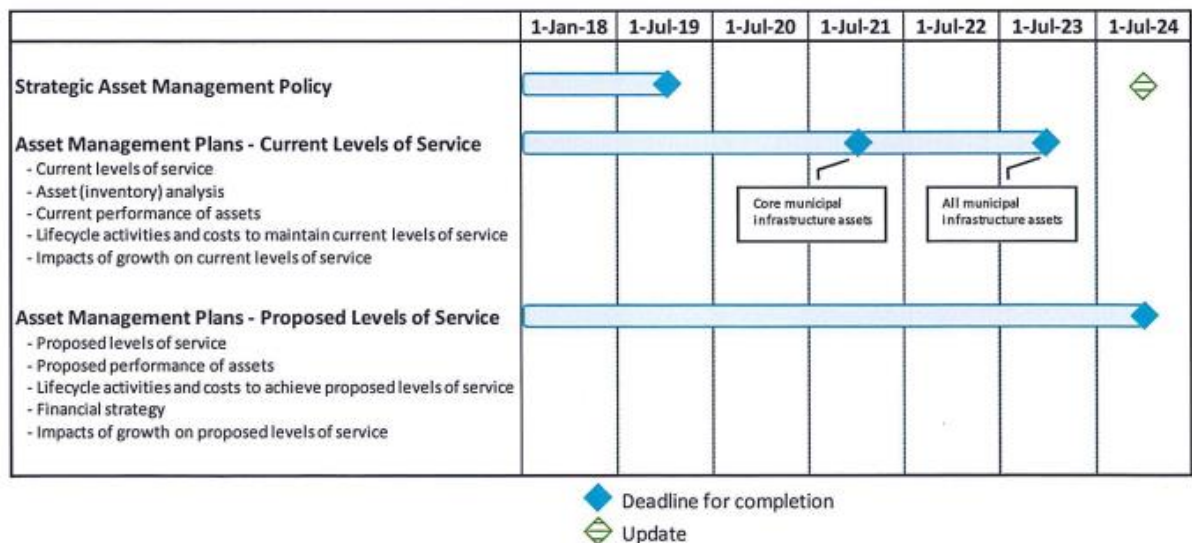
|  | 1-Jan-18 | 1-Jul-19 | 1-Jul-20 | 1-Jul-21 | 1-Jul-22 | 1-Jul-23 | 1-Jul-24 |
|---|---|---|---|---|---|---|---|

Strategic Asset Management Policy

Asset Management Plans - Current Levels of Service
- Current levels of service
- Asset (inventory) analysis
- Current performance of assets
- Lifecycle activities and costs to maintain current levels of service
- Impacts of growth on current levels of service

Core municipal infrastructure assets

All municipal infrastructure assets

Asset Management Plans - Proposed Levels of Service
- Proposed levels of service
- Proposed performance of assets
- Lifecycle activities and costs to achieve proposed levels of service
- Financial strategy
- Impacts of growth on proposed levels of service

Deadline for completion
Update